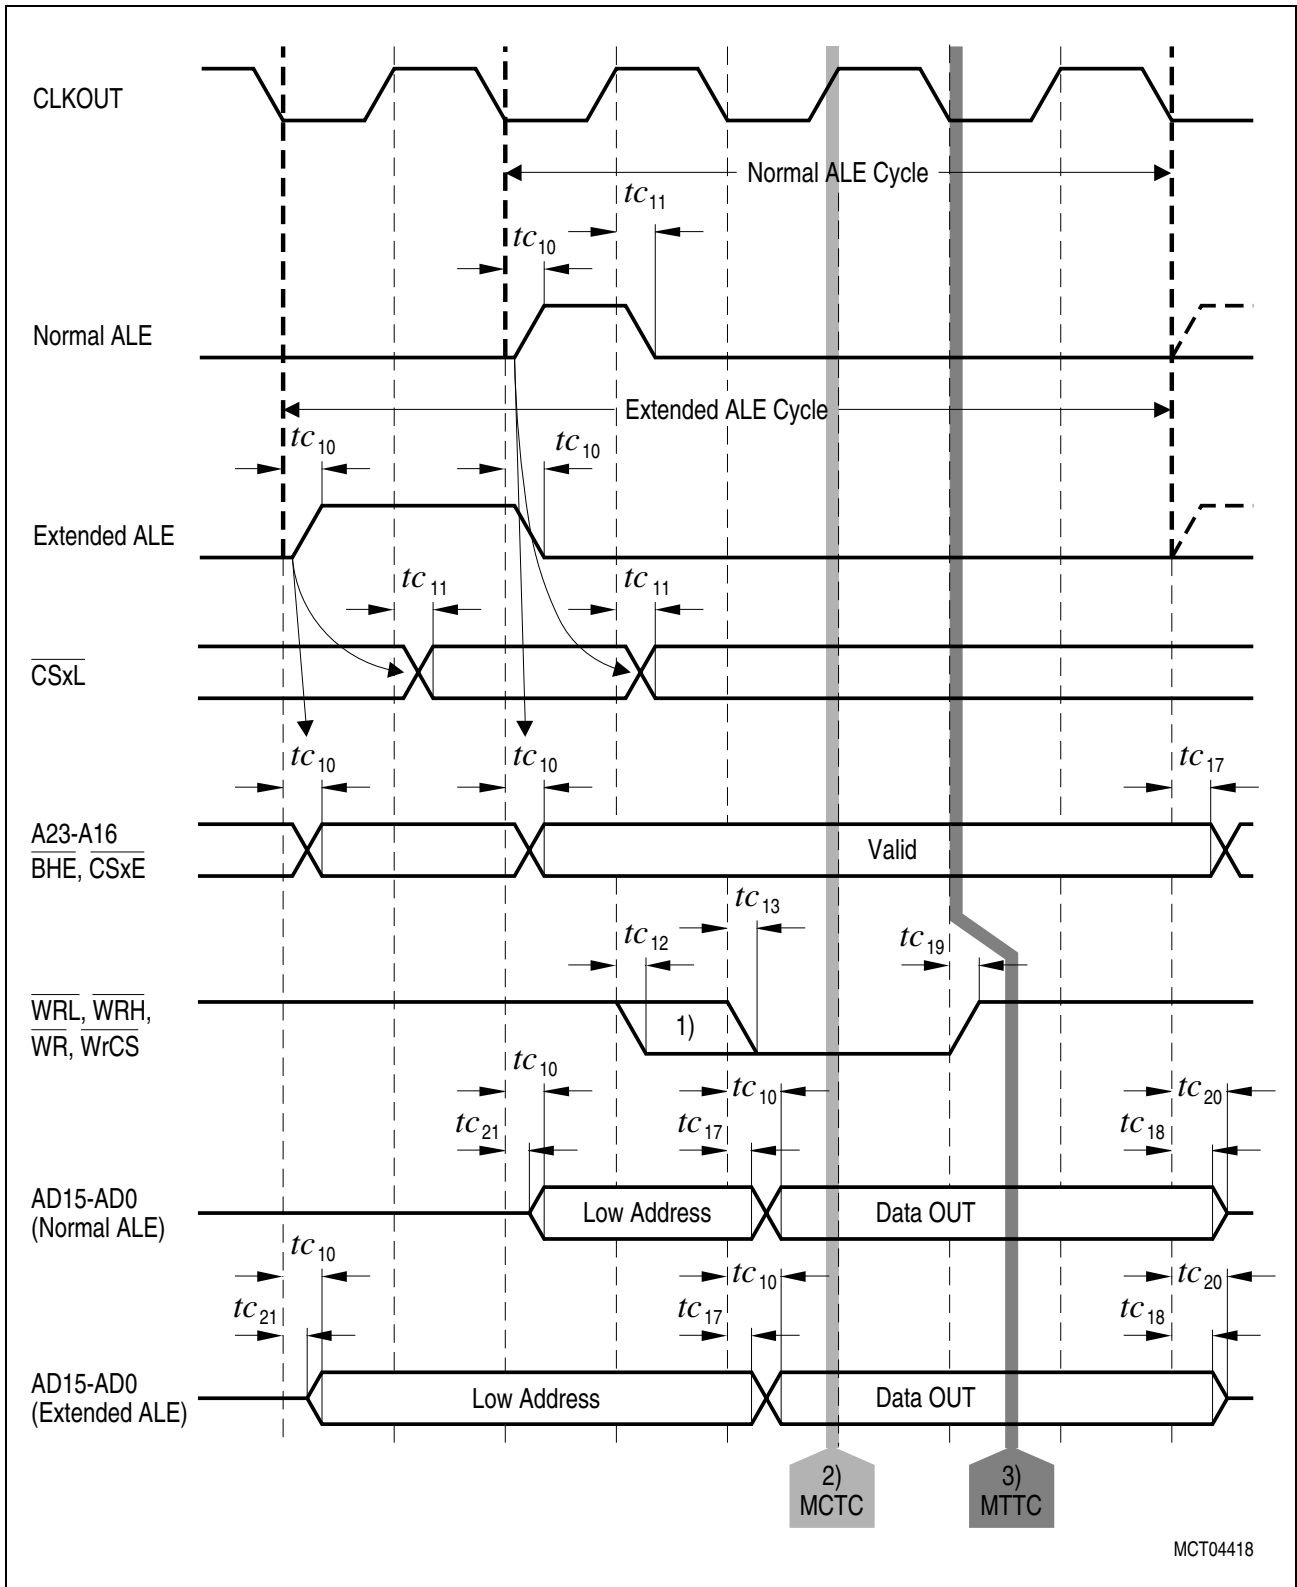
CLKOUT

Normal ALE Cycle

$tc_{11}$

$tc_{10}$

Normal ALE

Extended ALE Cycle

$tc_{10}$

$tc_{10}$

Extended ALE

$tc_{11}$

$tc_{11}$

$\overline{CSxL}$

$tc_{10}$

$tc_{10}$

$tc_{17}$

A23-A16
$\overline{BHE}$, $\overline{CSxE}$

Valid

$tc_{13}$

$tc_{12}$

$tc_{19}$

$\overline{WRL}$, $\overline{WRH}$, $\overline{WR}$, $\overline{WrCS}$

1)

$tc_{10}$

$tc_{10}$

$tc_{20}$

$tc_{21}$

$tc_{17}$

$tc_{18}$

AD15-AD0
(Normal ALE)

Low Address

Data OUT

$tc_{10}$

$tc_{10}$

$tc_{20}$

$tc_{21}$

$tc_{17}$

$tc_{18}$

AD15-AD0
(Extended ALE)

Low Address

Data OUT

2)
MCTC

3)
MTTC

MCT04418